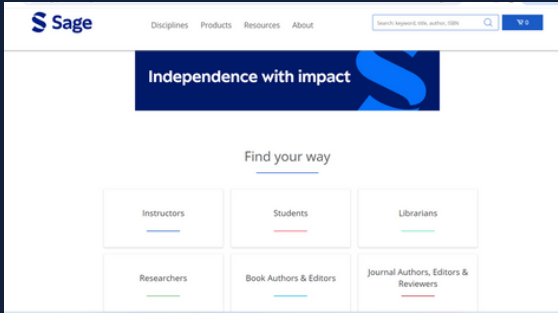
Sage

Disciplines Products Resources About

Search: keyword, title, author, ISBN

0

Independence with impact

Find your way

Instructors

Students

Librarians

Researchers

Book Authors & Editors

Journal Authors, Editors & Reviewers